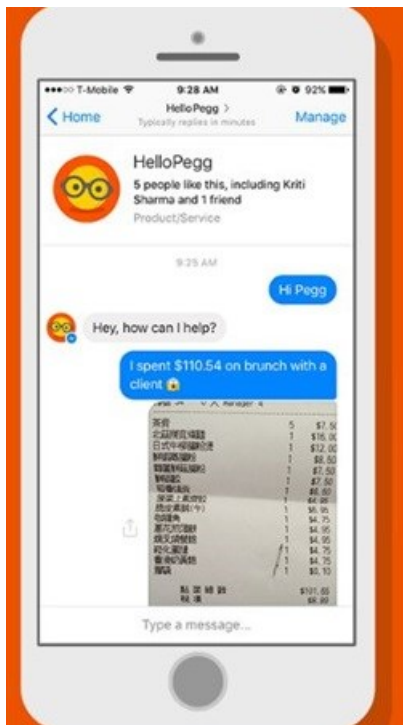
•••○○ T-Mobile 9:28 AM 92%

< Home HelloPegg > Typically replies in minutes Manage

HelloPegg
5 people like this, including Kriti Sharma and 1 friend
Product/Service

9:25 AM

Hi Pegg

Hey, how can I help?

I spent $110.54 on brunch with a client

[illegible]

Type a message...